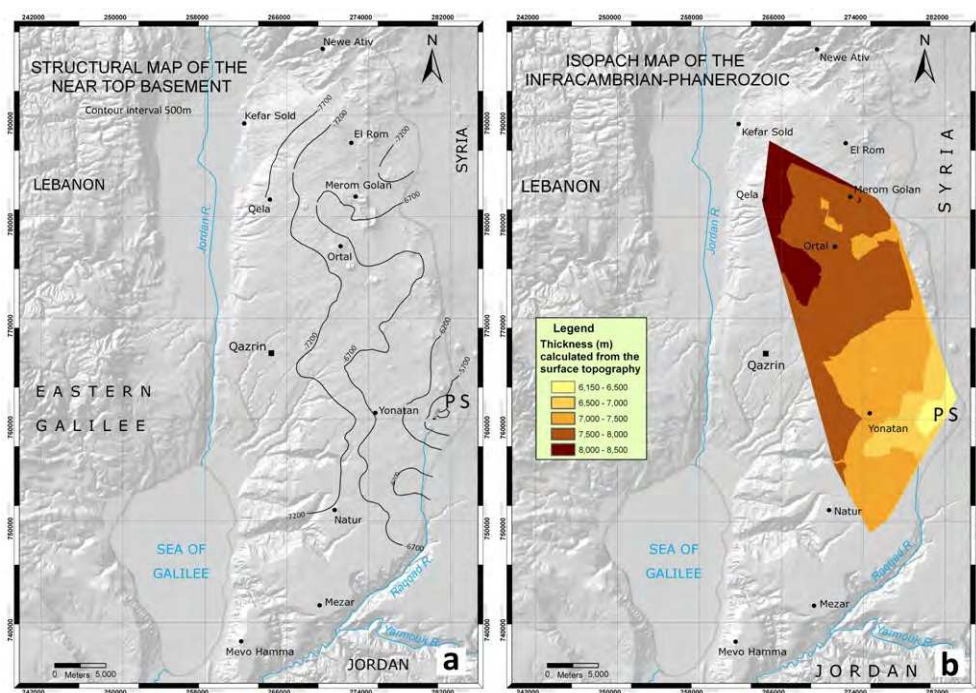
242000 250000 258000 266000 274000 282000

STRUCTURAL MAP OF THE NEAR TOP BASEMENT

Contour interval 500m

N

Newe Ativ

Kefar Sold

El Rom

Merom Golan

Qela

Ortal

LEBANON

SYRIA

Jordan R.

Qazrin

EASTERN GALILEE

Yonatan

PS

Natur

SEA OF GALILEE

Raqqad R.

Mezar

Yarmouk R.

Mevo Hamma

JORDAN

0 Meters 5,000

7700

7200

6700

6200

5700

790000 780000 770000 760000 750000 740000

a

242000 250000 258000 266000 274000 282000

ISOPACH MAP OF THE INFRACAMBRIAN-PHANEROZOIC

N

Newe Ativ

Kefar Sold

El Rom

Merom Golan

Qela

Ortal

LEBANON

SYRIA

Jordan R.

Legend

Thickness (m) calculated from the surface topography

6,150 - 6,500

6,500 - 7,000

7,000 - 7,500

7,500 - 8,000

8,000 - 8,500

Qazrin

Yonatan

PS

Natur

SEA OF GALILEE

Raqqad R.

Mezar

Yarmouk R.

Mevo Hamma

JORDAN

0 Meters 5,000

790000 780000 770000 760000 750000 740000

b